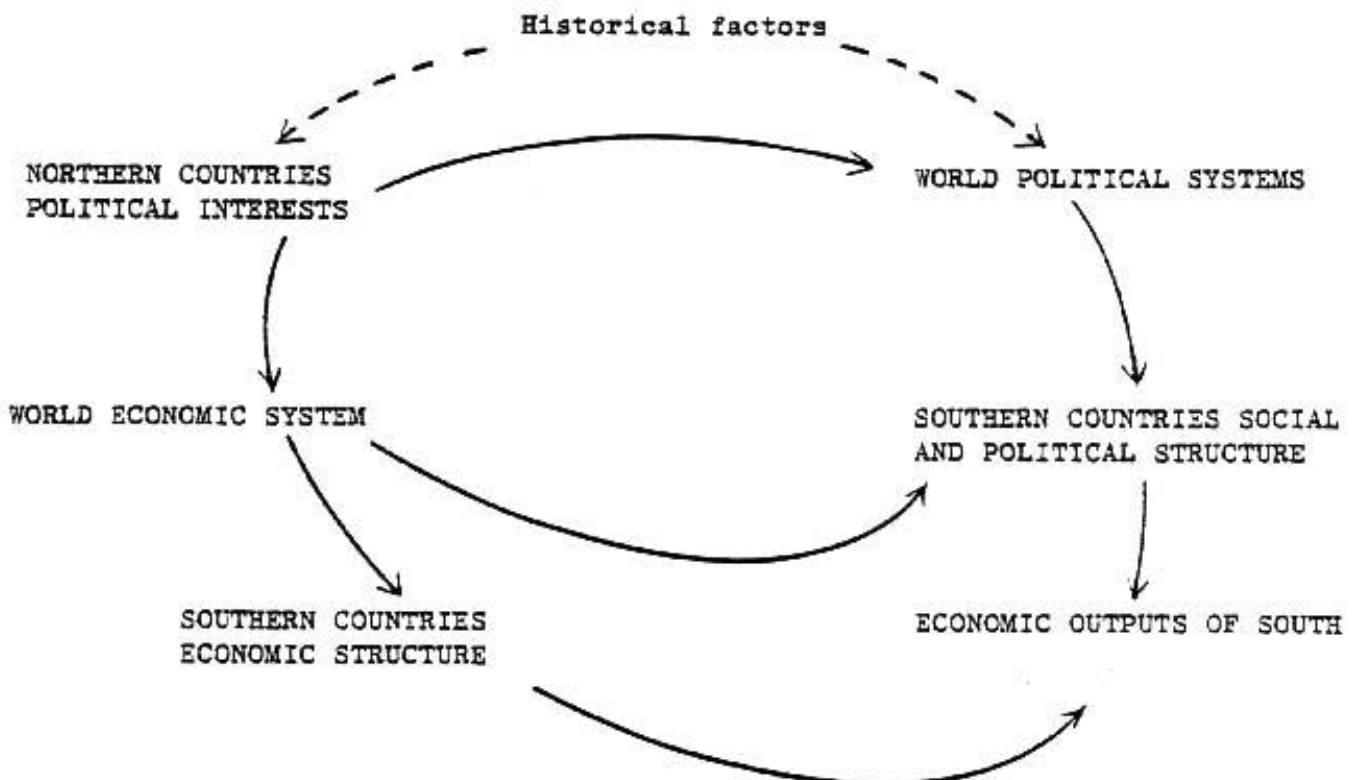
Historical factors

NORTHERN COUNTRIES POLITICAL INTERESTS

WORLD POLITICAL SYSTEMS

WORLD ECONOMIC SYSTEM

SOUTHERN COUNTRIES SOCIAL AND POLITICAL STRUCTURE

SOUTHERN COUNTRIES ECONOMIC STRUCTURE

ECONOMIC OUTPUTS OF SOUTH